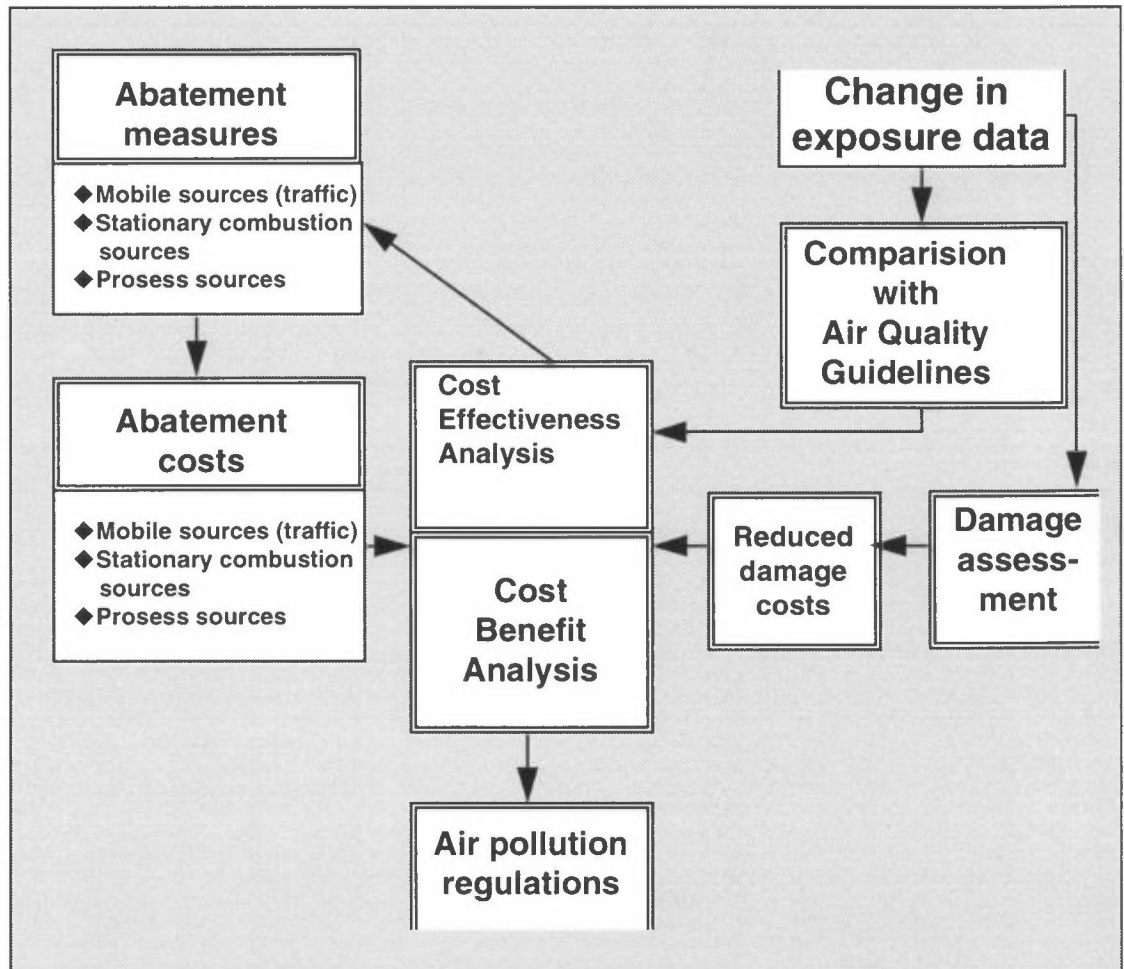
Abatement measures

◆Mobile sources (traffic)
◆Stationary combustion sources
◆Prosess sources

Change in exposure data

Comparision with Air Quality Guidelines

Abatement costs

◆Mobile sources (traffic)
◆Stationary combustion sources
◆Prosess sources

Cost Effectiveness Analysis

Cost Benefit Analysis

Reduced damage costs

Damage assessment

Air pollution regulations